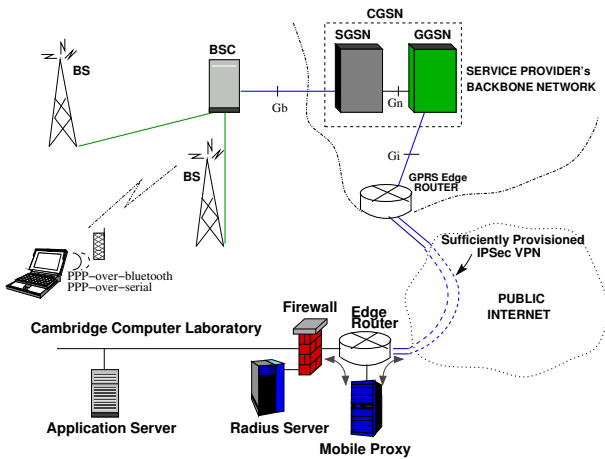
CGSN
BS
BSC
SGSN
GGSN
SERVICE PROVIDER's BACKBONE NETWORK
Gb
Gn
Gi
BS
GPRS Edge ROUTER
Sufficiently Provisioned IPSec VPN
PPP−over−bluetooth
PPP−over−serial
PUBLIC INTERNET
Firewall
Edge Router
Cambridge Computer Laboratory
Application Server
Radius Server
Mobile Proxy